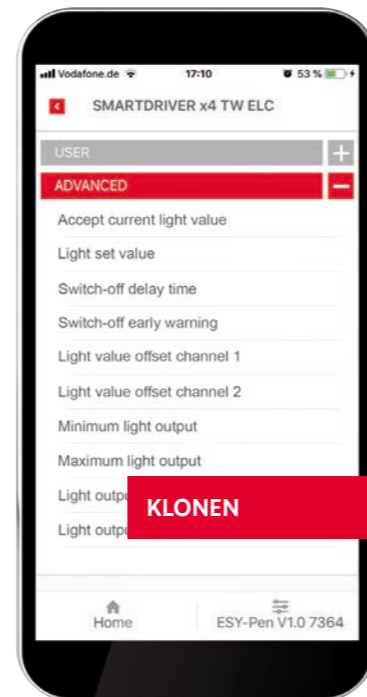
Vodafone.de 17:10 53 %

SMARTDRIVER x4 TW ELC

USER

ADVANCED

Accept current light value

Light set value

Switch-off delay time

Switch-off early warning

Light value offset channel 1

Light value offset channel 2

Minimum light output

Maximum light output

Light outpu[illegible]

Light outpu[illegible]

KLONEN

Home

ESY-Pen V1.0 7364